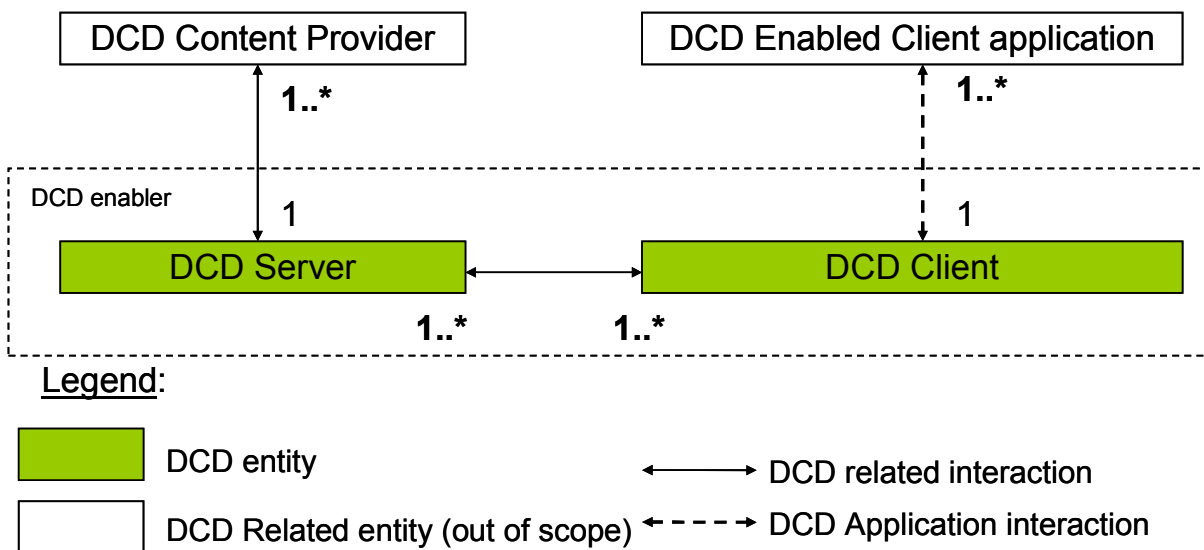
DCD Content Provider

DCD Enabled Client application

1..*

1..*

DCD enabler

1

1

DCD Server

DCD Client

1..*

1..*

Legend:

DCD entity

DCD related interaction

DCD Related entity (out of scope)

DCD Application interaction